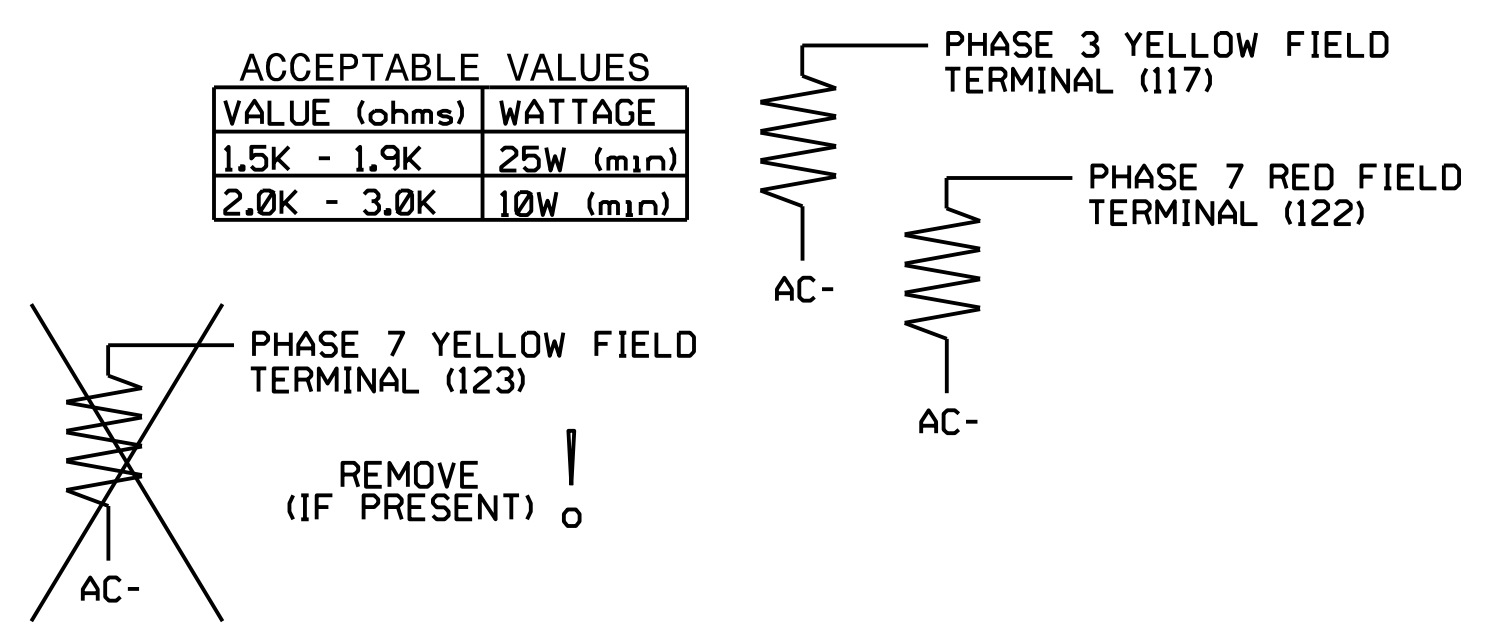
ACCEPTABLE VALUES

| VALUE (ohms) | WATTAGE |
|---|---|
| 1.5K - 1.9K | 25W (min) |
| 2.0K - 3.0K | 10W (min) |

PHASE 3 YELLOW FIELD TERMINAL (117)

AC-

PHASE 7 RED FIELD TERMINAL (122)

AC-

PHASE 7 YELLOW FIELD TERMINAL (123)

AC-

REMOVE (IF PRESENT) !